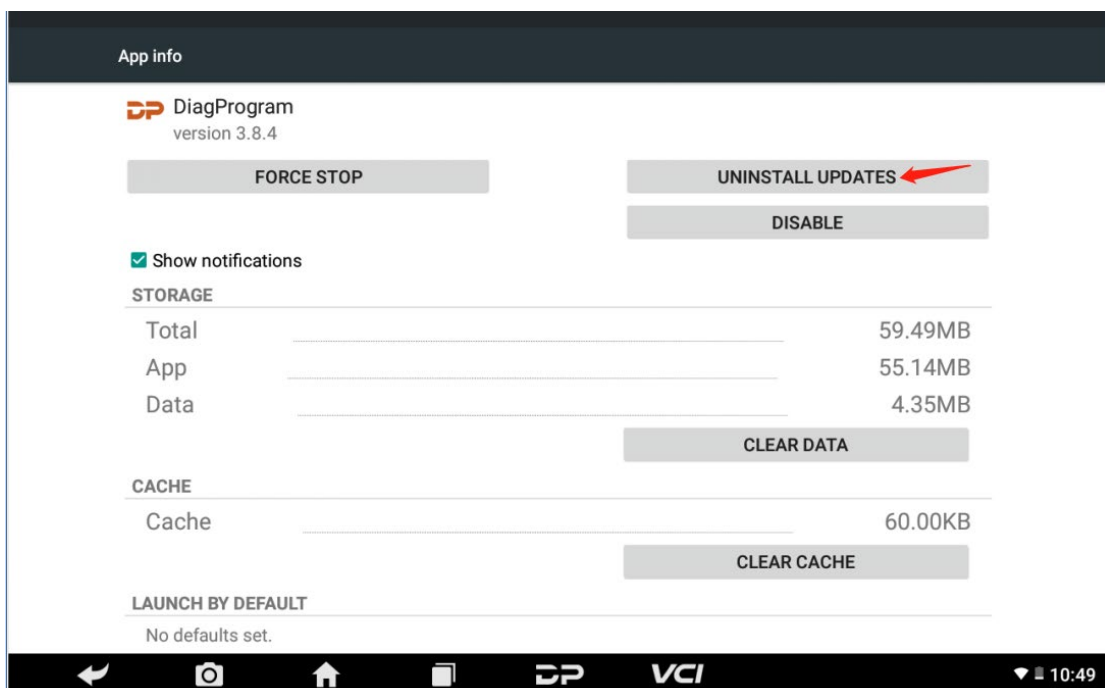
App info

DP DiagProgram
version 3.8.4

FORCE STOP

UNINSTALL UPDATES

DISABLE

Show notifications

STORAGE

| | |
|---|---|
| Total | 59.49MB |
| App | 55.14MB |
| Data | 4.35MB |

CLEAR DATA

CACHE

| | |
|---|---|
| Cache | 60.00KB |

CLEAR CACHE

LAUNCH BY DEFAULT

No defaults set.

DP VCI

10:49